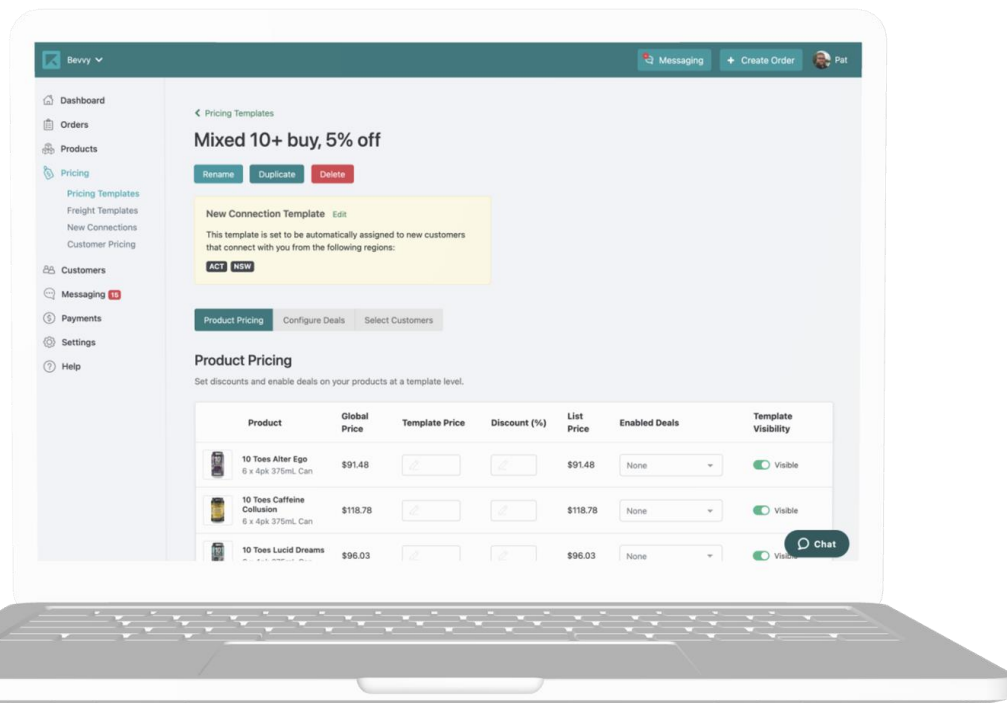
Bevvy

Messaging
+ Create Order
Pat

Dashboard
Orders
Products
Pricing
Pricing Templates
Freight Templates
New Connections
Customer Pricing
Customers
Messaging 15
Payments
Settings
Help

< Pricing Templates

Mixed 10+ buy, 5% off

Rename
Duplicate
Delete

New Connection Template Edit

This template is set to be automatically assigned to new customers that connect with you from the following regions:

ACT NSW

Product Pricing
Configure Deals
Select Customers

Product Pricing

Set discounts and enable deals on your products at a template level.

| | Product | Global Price | Template Price | Discount (%) | List Price | Enabled Deals | Template Visibility |
|---|---|---|---|---|---|---|---|
| | 10 Toes Alter Ego 6 x 4pk 375mL Can | $91.48 | | | $91.48 | None | Visible |
| | 10 Toes Caffeine Collusion 6 x 4pk 375mL Can | $118.78 | | | $118.78 | None | Visible |
| | 10 Toes Lucid Dreams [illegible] | $96.03 | | | $96.03 | None | Visi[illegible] |

Chat